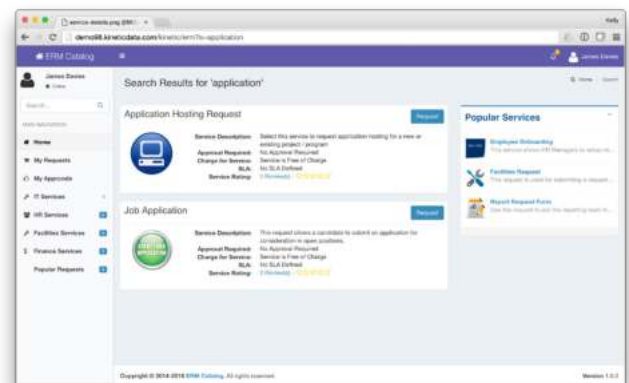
service-details.png (891 ×

Kelly

demo.kinops.kinetic.data.com/kinetic/erm?s=application

ERM Catalog

James Davies

James Davies
Online

Search...

Home

My Requests

My Approvals

IT Services

HR Services

Facilities Services

Finance Services

Popular Requests

Search Results for 'application'

Home / Search

Application Hosting Request

Request

Service Description: Select this service to request application hosting for a new or existing project / program

Approval Required: No Approval Required

Charge for Service: Service is Free of Charge

SLA: No SLA Defined

Service Rating: 0 Review(s)

Job Application

Request

Service Description: This request allows a candidate to submit an application for consideration in open positions.

Approval Required: No Approval Required

Charge for Service: Service is Free of Charge

SLA: No SLA Defined

Service Rating: 0 Review(s)

Popular Services

Employee Onboarding
This service allows HR Managers to setup ne...

Facilities Request
This request is used for submitting a request...

Report Request Form
Use this request to add the reporting team to...

Copyright © 2014-2016 ERM Catalog. All rights reserved.

Version 1.0.2